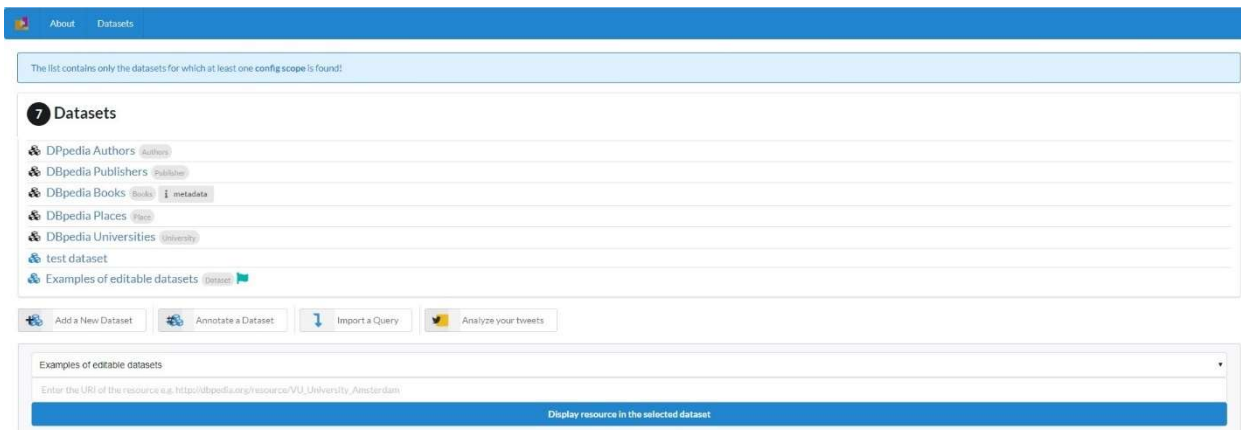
About Datasets

The list contains only the datasets for which at least one config scope is found!

7 Datasets

DPpedia Authors Authors
DBpedia Publishers Publisher
DBpedia Books Books metadata
DBpedia Places Place
DBpedia Universities University
test dataset
Examples of editable datasets Dataset

Add a New Dataset
Annotate a Dataset
Import a Query
Analyze your tweets

Examples of editable datasets

Enter the URI of the resource e.g. http://dbpedia.org/resource/VU_University_Amsterdam

Display resource in the selected dataset